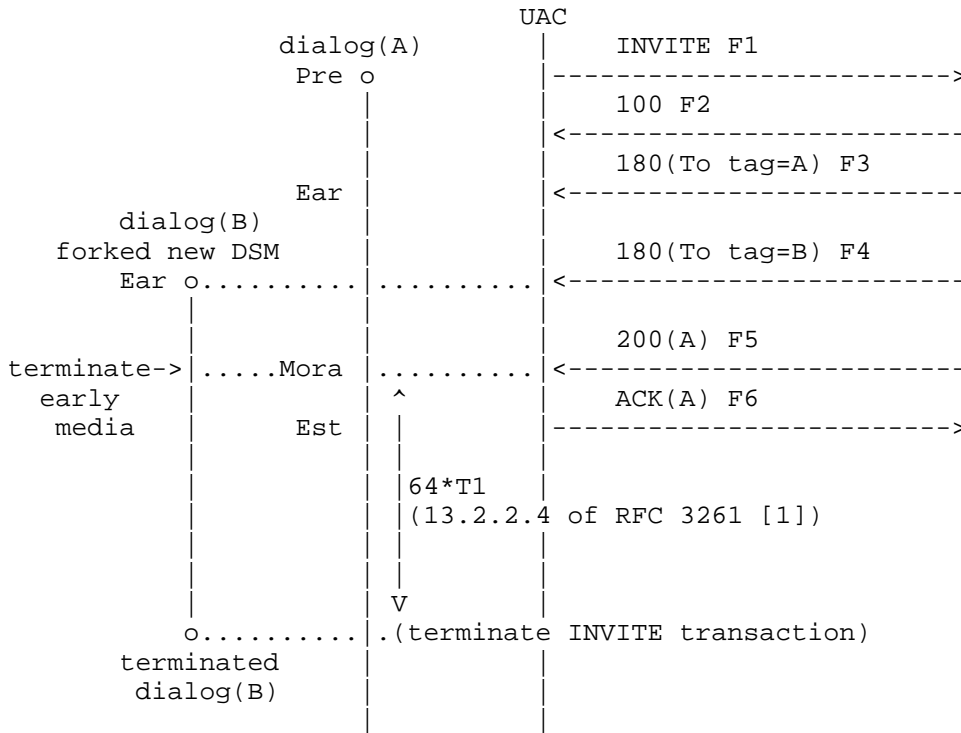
UAC

dialog(A) | INVITE F1

Pre o |------------------------>

100 F2

<------------------------

180(To tag=A) F3

Ear |<------------------------

dialog(B)

forked new DSM

180(To tag=B) F4

Ear o..........|..........|<------------------------

200(A) F5

terminate->|.....Mora |..........|<------------------------

early ^ ACK(A) F6

media Est |------------------------>

64*T1

(13.2.2.4 of RFC 3261 [1])

V

o..........|.(terminate INVITE transaction)

terminated

dialog(B)